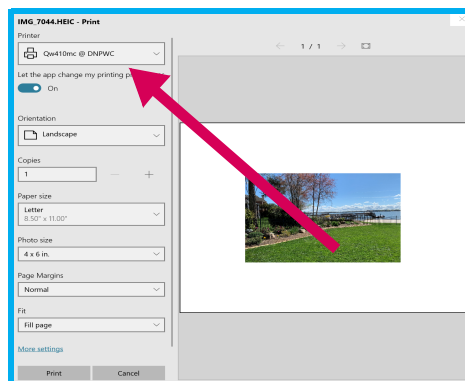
IMG_7044.HEIC - Print

Printer

Qw410mc @ DNPWC

Let the app change my printing p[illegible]

On

1 / 1

Orientation

Landscape

Copies

1

Paper size

Letter
8.50" x 11.00"

Photo size

4 x 6 in.

Page Margins

Normal

Fit

Fill page

More settings

Print

Cancel